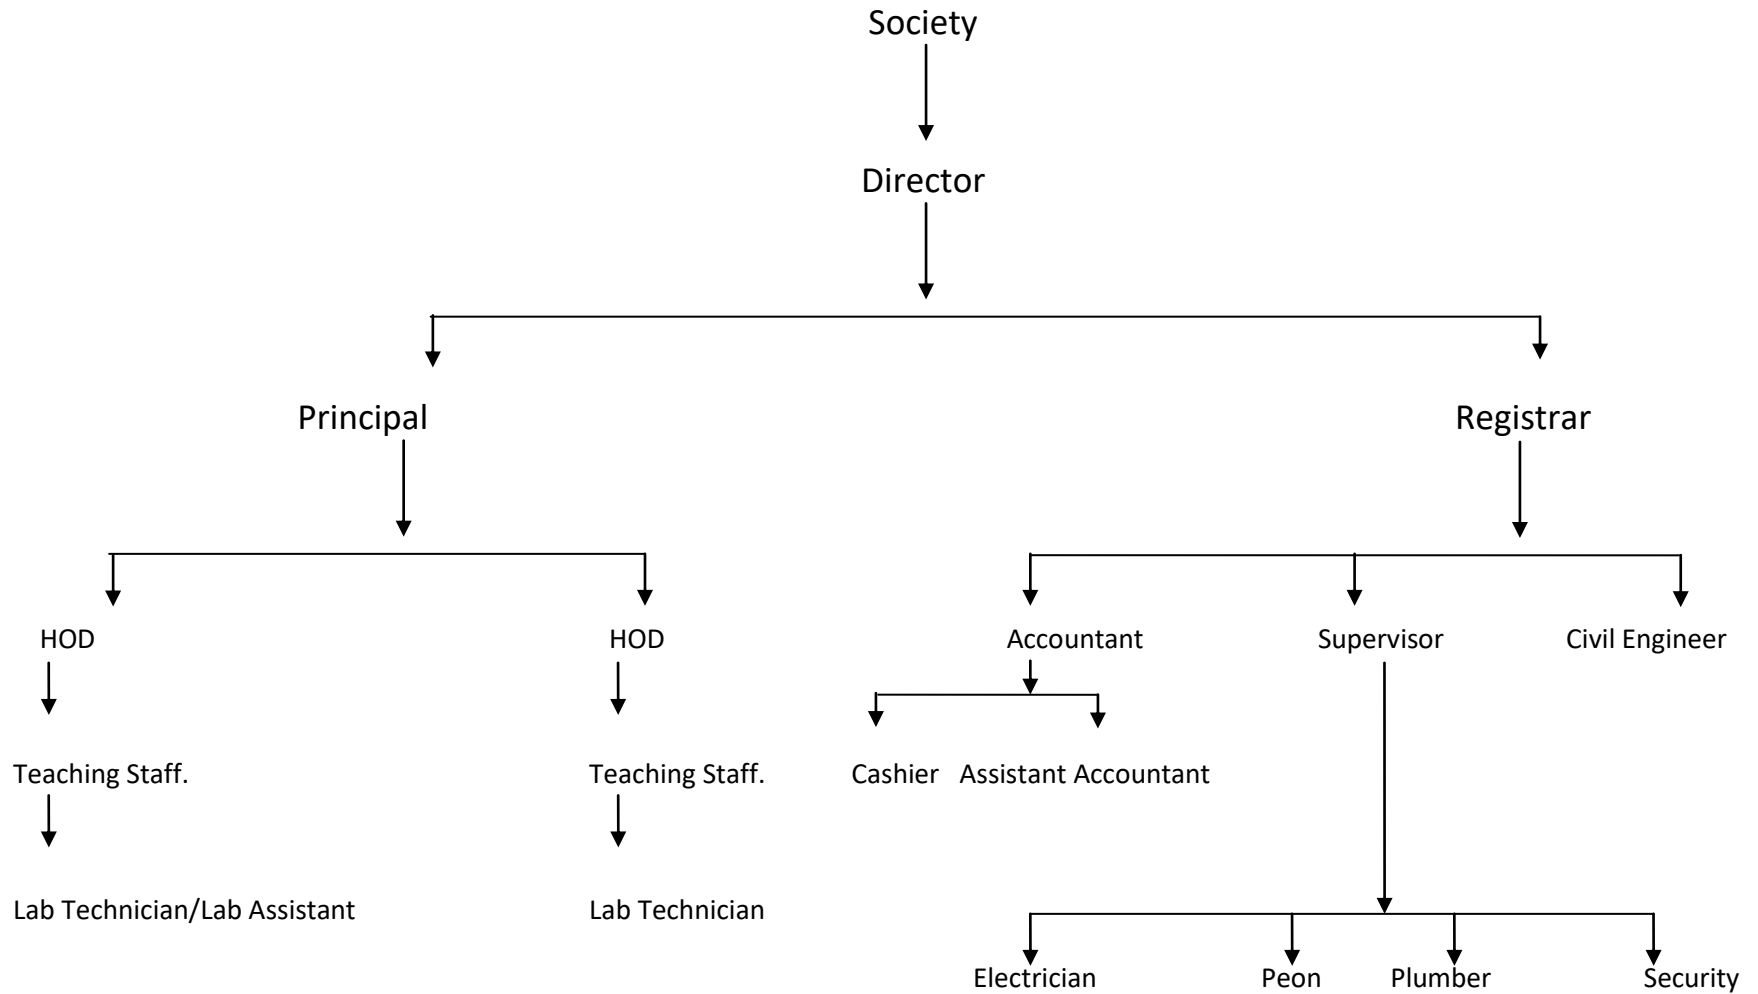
Society

Director

Principal

Registrar

HOD

HOD

Accountant

Supervisor

Civil Engineer

Teaching Staff.

Teaching Staff.

Cashier

Assistant Accountant

Lab Technician/Lab Assistant

Lab Technician

Electrician

Peon

Plumber

Security